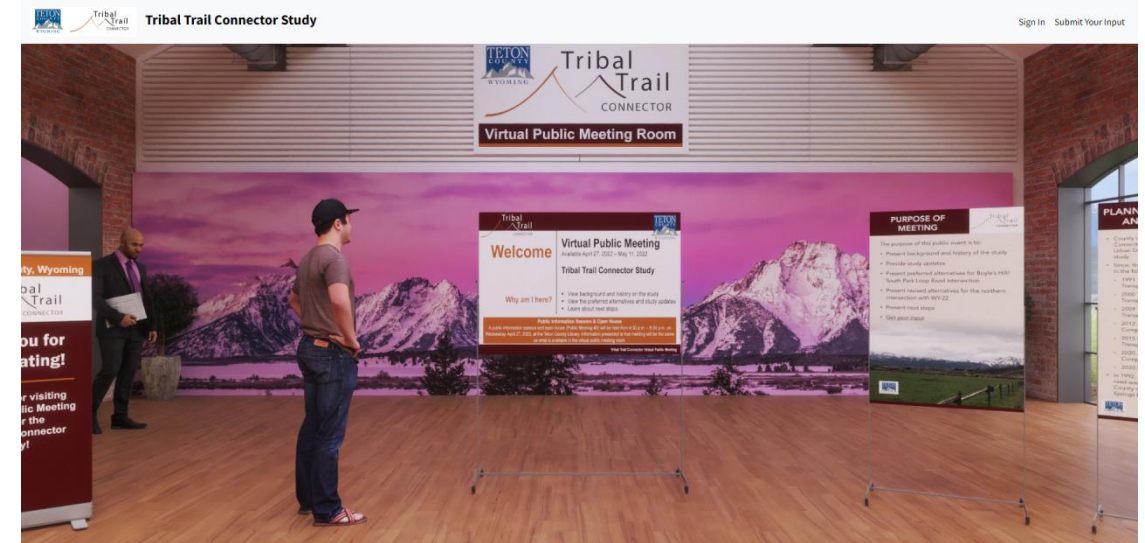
TETON COUNTY WYOMING Tribal Trail CONNECTOR Tribal Trail Connector Study

Sign In Submit Your Input

TETON COUNTY WYOMING Tribal Trail CONNECTOR

Virtual Public Meeting Room

nty, Wyoming

bal Trail CONNECTOR

ou for ating!

r visiting lic Meeting r the onnector y!

Tribal Trail CONNECTOR

Welcome

Virtual Public Meeting

Available April 27, 2022 – May 11, 2022

Tribal Trail Connector Study

Why am I here?

• View background and history on the study
• View the preferred alternatives and study updates
• Learn about next steps

Public Information Session & Open House

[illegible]

Tribal Trail Connector Virtual Public Meeting

PURPOSE OF MEETING

Tribal Trail CONNECTOR

The purpose of this public event is to:

• Present background and history of the study
• Provide study updates
• Present preferred alternatives for Boyle's Hill/ South Park Loop Road intersection
• Present revised alternatives for the northern intersection with WY-22
• Present next steps
• Get your input

PLANN AN

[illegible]